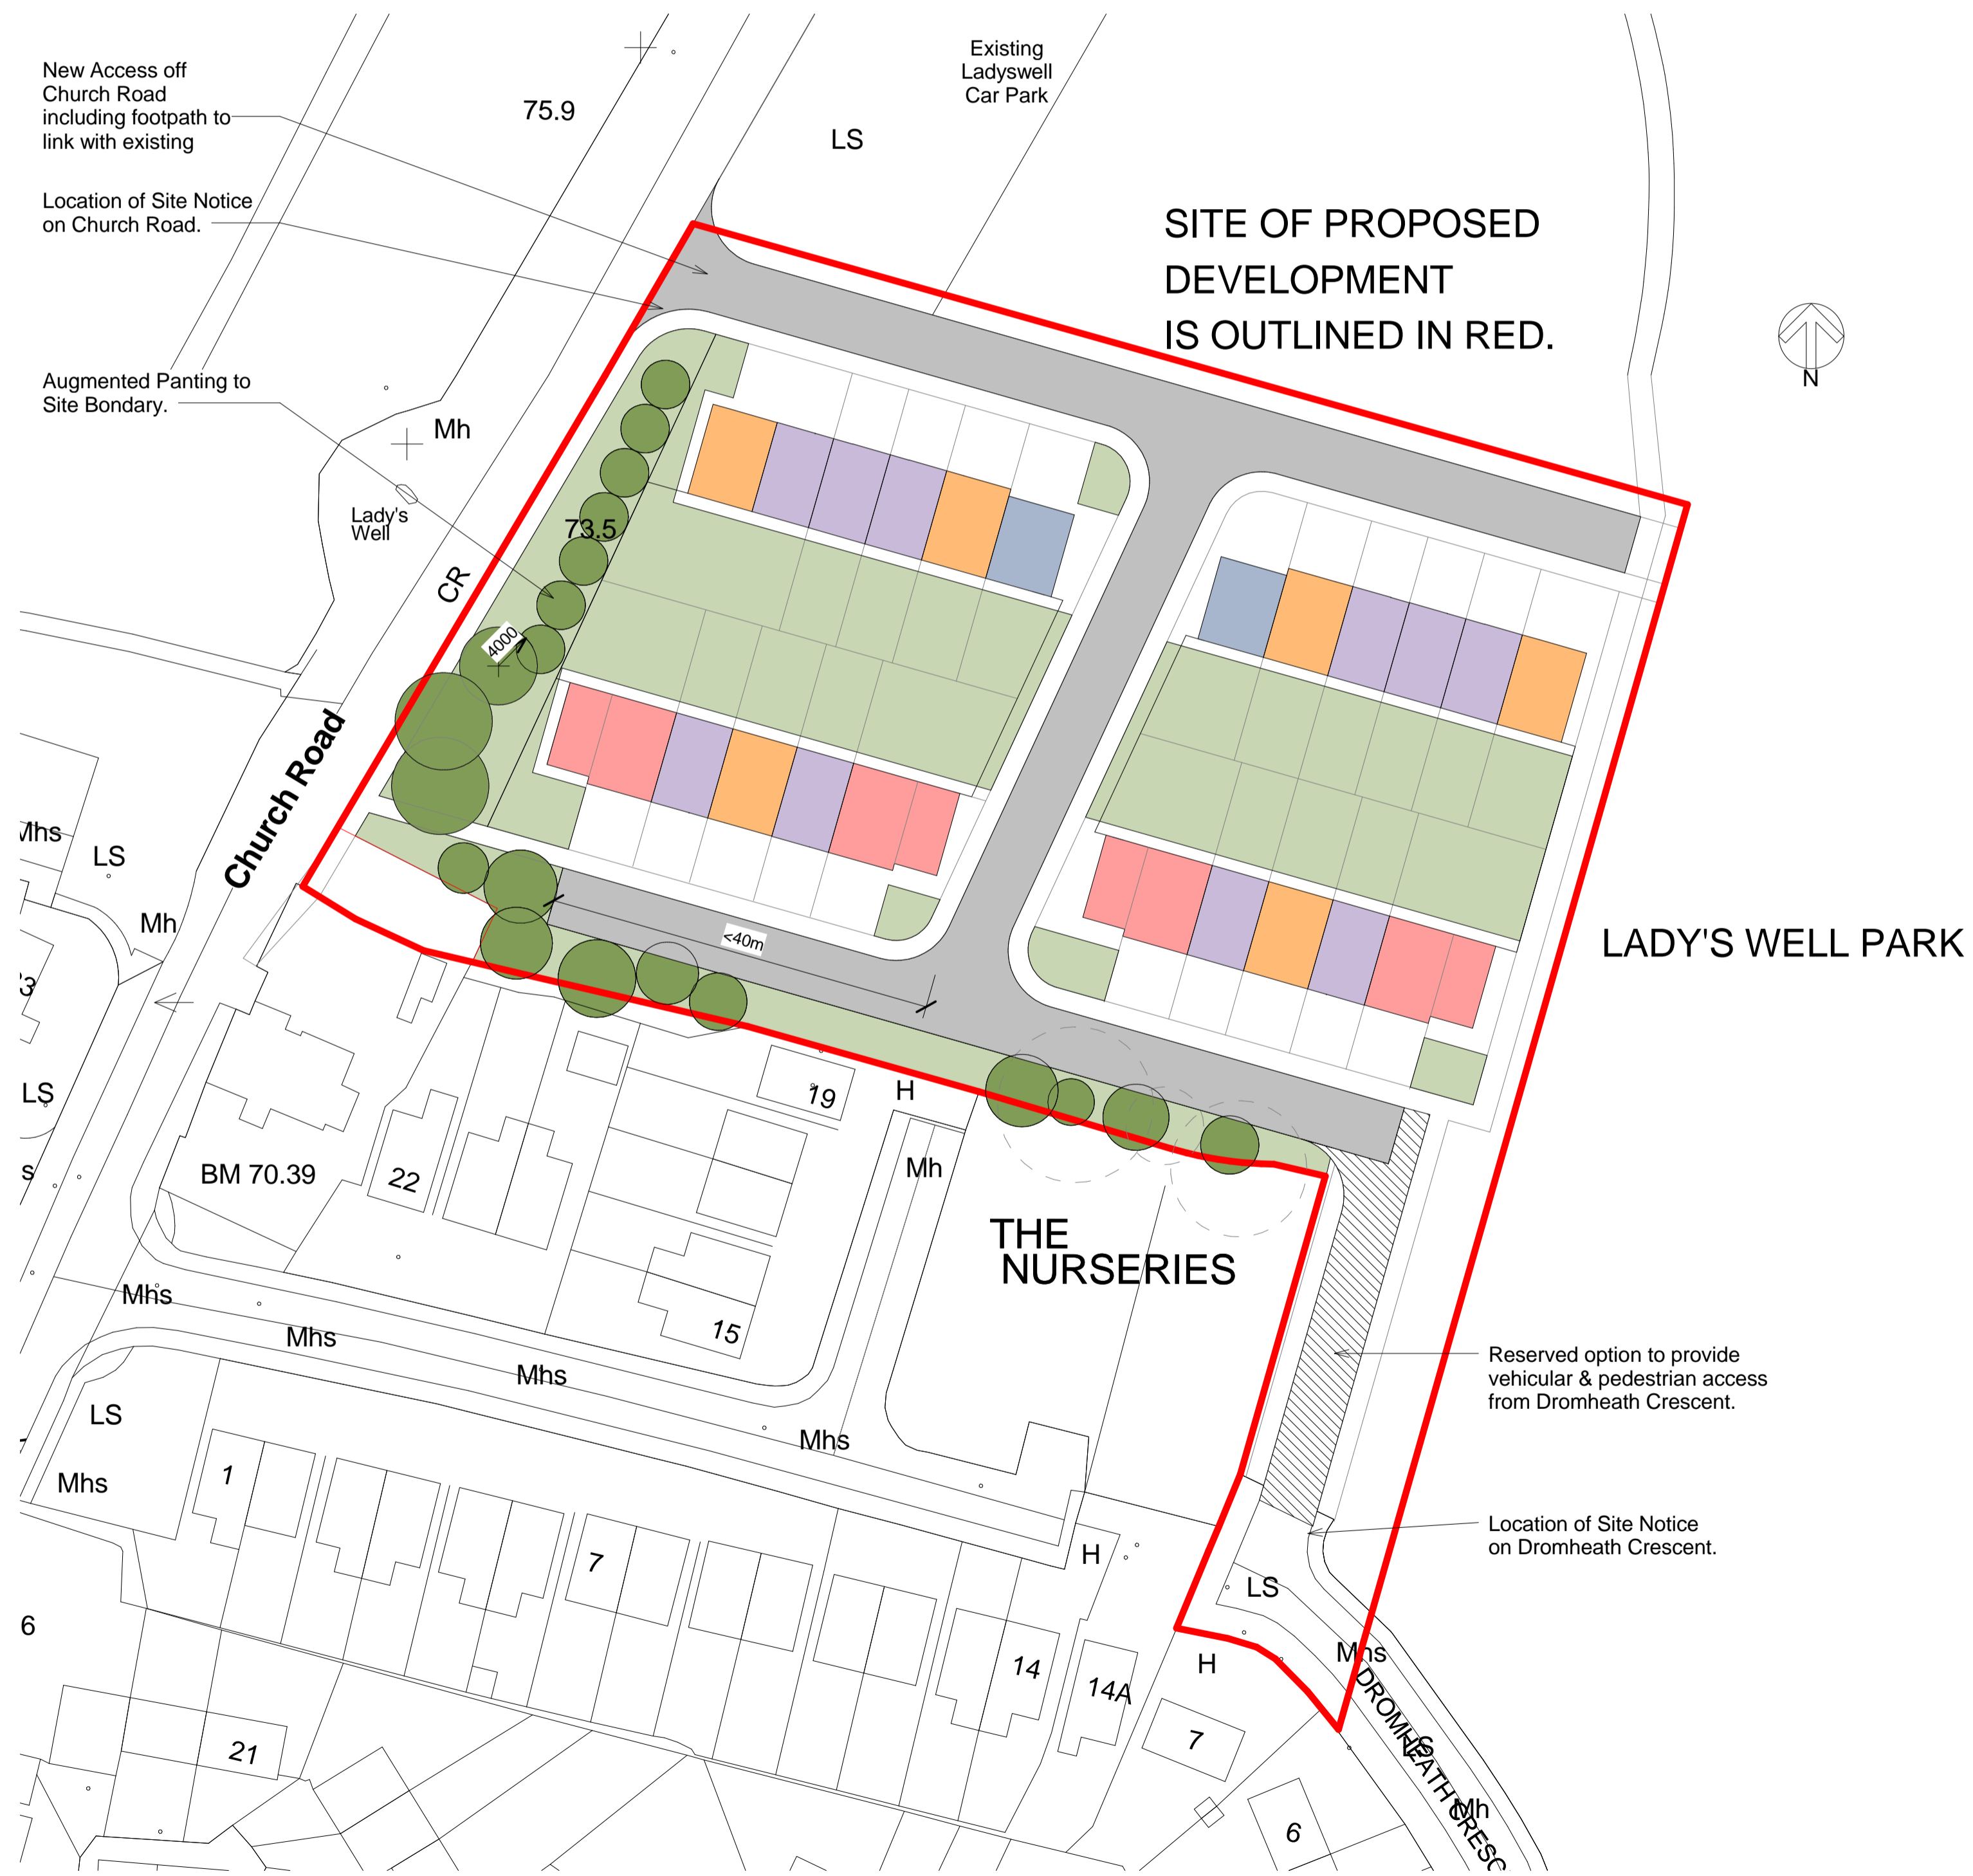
New Access off Church Road including footpath to link with existing

Location of Site Notice on Church Road.

Augmented Panting to Site Bondary.

75.9

Existing Ladyswell Car Park

LS

SITE OF PROPOSED DEVELOPMENT IS OUTLINED IN RED.

N

Mh

Lady's Well

73.5

CR

4000

Church Road

Mhs

LS

Mh

<40m

LADY'S WELL PARK

LS

BM 70.39

22

19

H

Mh

THE NURSERIES

15

Mhs

Mhs

Mhs

Mhs

LS

Mhs

1

7

Reserved option to provide vehicular & pedestrian access from Dromheath Crescent.

Location of Site Notice on Dromheath Crescent.

H

LS

6

14

14A

H

Mhs

21

7

6

Mh

DROMHEATH CRESC